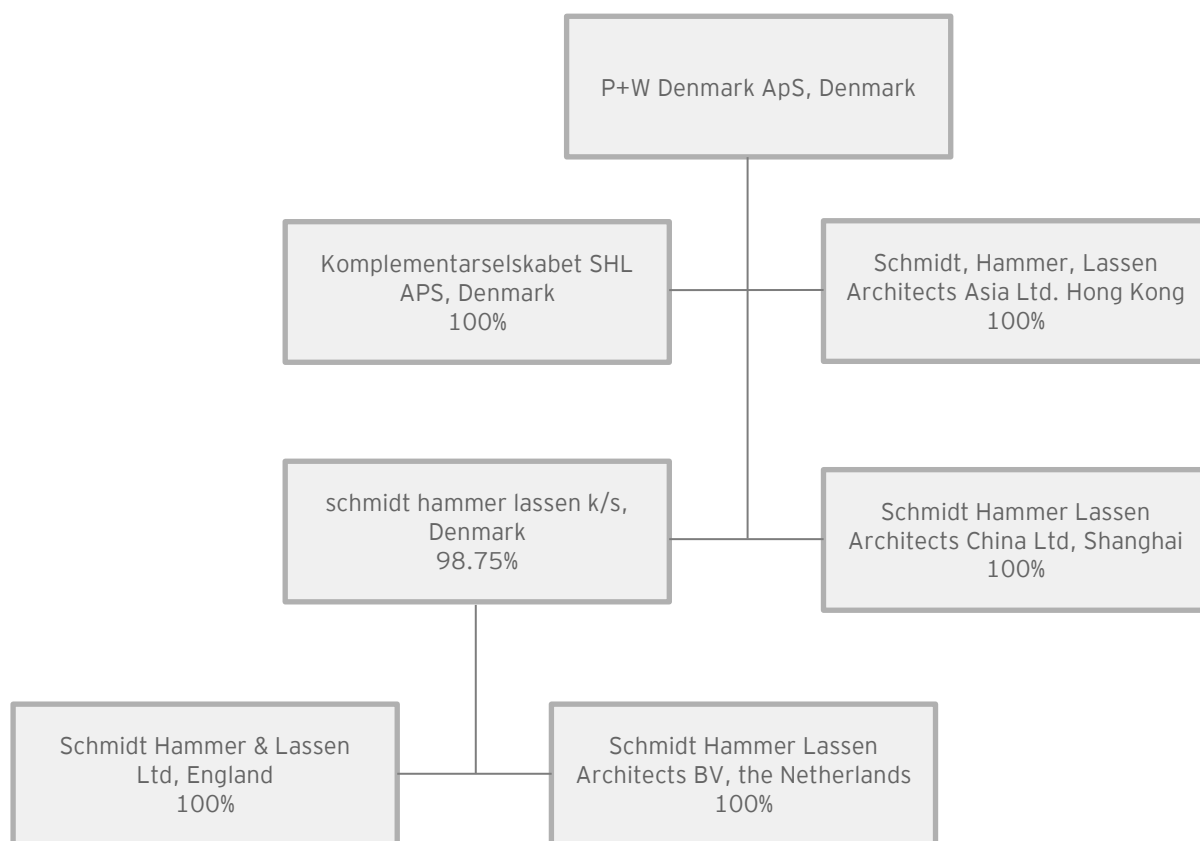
P+W Denmark ApS, Denmark

Komplementarselskabet SHL APS, Denmark
100%

Schmidt, Hammer, Lassen Architects Asia Ltd. Hong Kong
100%

schmidt hammer lassen k/s, Denmark
98.75%

Schmidt Hammer Lassen Architects China Ltd, Shanghai
100%

Schmidt Hammer & Lassen Ltd, England
100%

Schmidt Hammer Lassen Architects BV, the Netherlands
100%